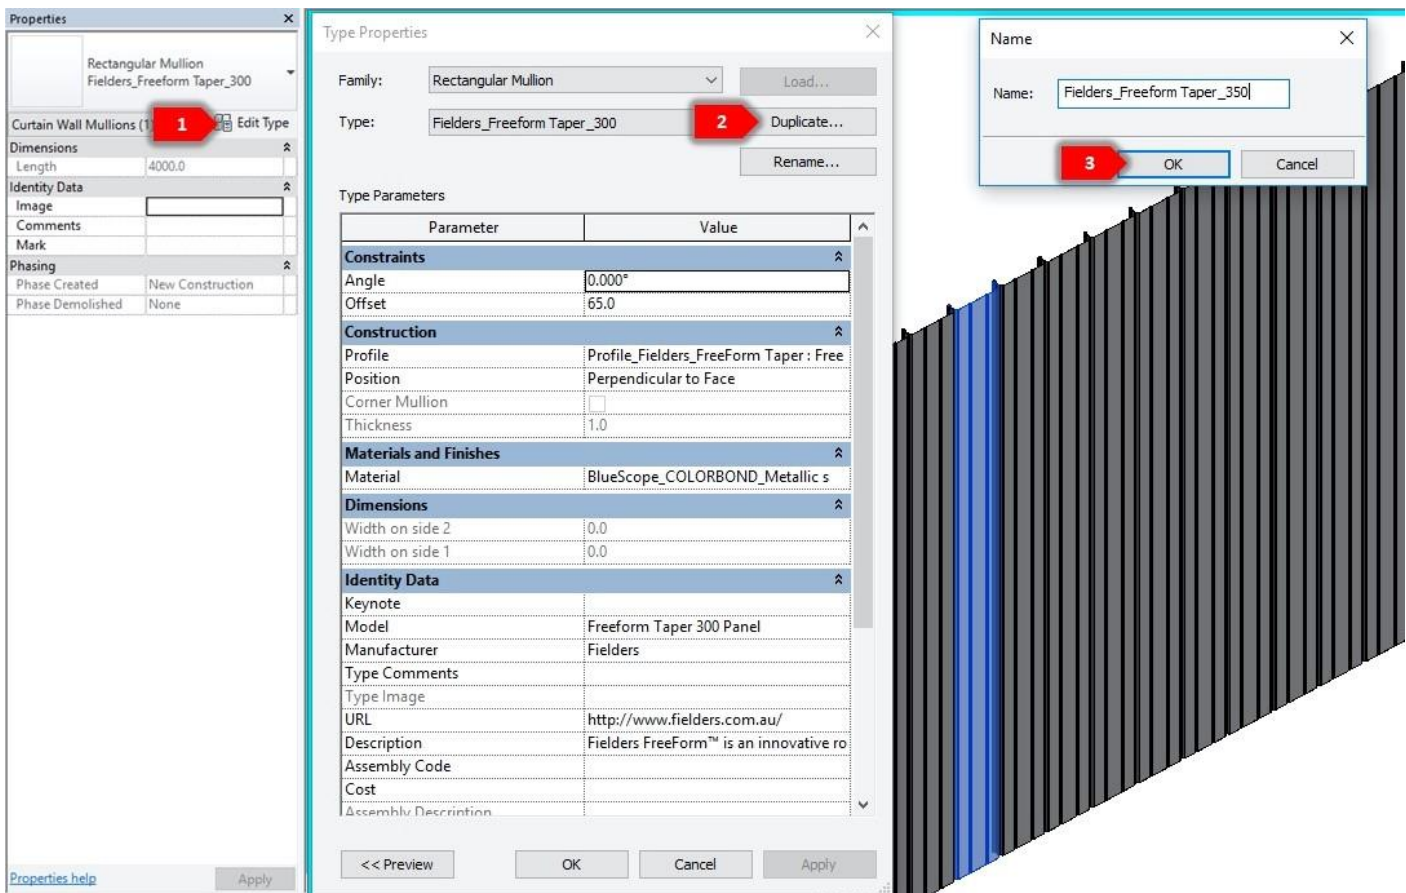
Properties

Rectangular Mullion
Fielders_Freeform Taper_300

Curtain Wall Mullions (1) 1 Edit Type

| | |
|---|---|
| Dimensions | |
| Length | 4000.0 |
| Identity Data | |
| Image | |
| Comments | |
| Mark | |
| Phasing | |
| Phase Created | New Construction |
| Phase Demolished | None |

Properties help
Apply

Type Properties

Family: Rectangular Mullion
Load...

Type: Fielders_Freeform Taper_300
2 Duplicate...
Rename...

Type Parameters

| Parameter | Value |
|---|---|
| Constraints | |
| Angle | 0.000° |
| Offset | 65.0 |
| Construction | |
| Profile | Profile_Fielders_FreeForm Taper : Free |
| Position | Perpendicular to Face |
| Corner Mullion | |
| Thickness | 1.0 |
| Materials and Finishes | |
| Material | BlueScope_COLORBOND_Metallic s |
| Dimensions | |
| Width on side 2 | 0.0 |
| Width on side 1 | 0.0 |
| Identity Data | |
| Keynote | |
| Model | Freeform Taper 300 Panel |
| Manufacturer | Fielders |
| Type Comments | |
| Type Image | |
| URL | http://www.fielders.com.au/ |
| Description | Fielders FreeForm™ is an innovative ro |
| Assembly Code | |
| Cost | |
| Assembly Description | |

<< Preview
OK
Cancel
Apply

Name

Name: Fielders_Freeform Taper_350

3 OK
Cancel